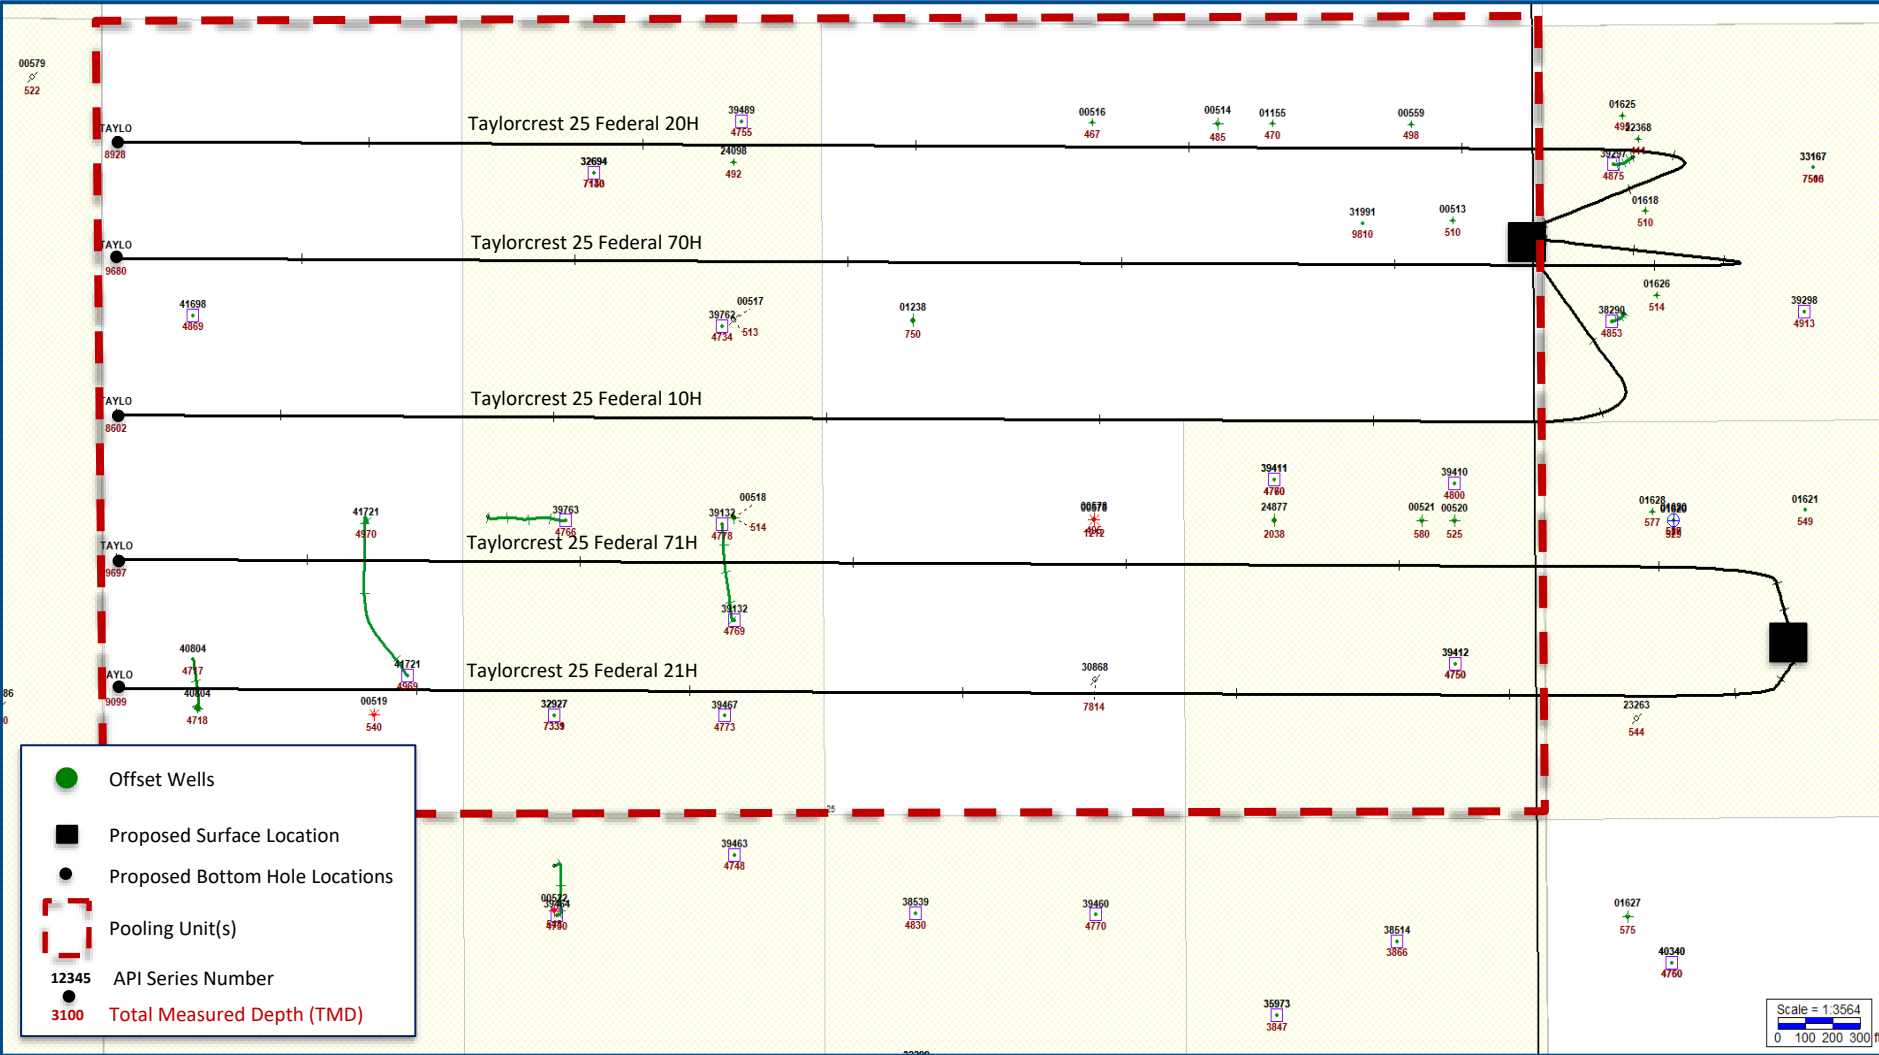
00579
522

TAYLO
8928
Taylorcrest 25 Federal 20H
39489
4755
32694
7140
24098
492
00516
467
00514
485
01155
470
00559
498
01625
492
32368
39297
4875
33167
7506
31991
9810
00513
510
01618
510

TAYLO
9680
Taylorcrest 25 Federal 70H
41698
4869
00517
39762
4734
513
01238
750
01626
514
38290
4853
39298
4913

TAYLO
8602
Taylorcrest 25 Federal 10H

39411
4760
24877
2038
39410
4800
00521
580
00520
525
01628
577
01620
529
01621
549
41721
4970
39763
4766
39132
4778
00518
514
00578
1212

TAYLO
9697
Taylorcrest 25 Federal 71H
39132
4769

40804
4717
41721
4959
TAYLO
9099
40804
4718
Taylorcrest 25 Federal 21H
30868
7814
39412
4750
00519
540
32927
7339
39467
4773
23263
544

Offset Wells
Proposed Surface Location
Proposed Bottom Hole Locations
Pooling Unit(s)
12345 API Series Number
3100 Total Measured Depth (TMD)

39463
4748
00522
4730
38539
4830
39460
4770
38514
3866
01627
575
40340
4760
35973
3847

Scale = 1:3564
0 100 200 300 ft